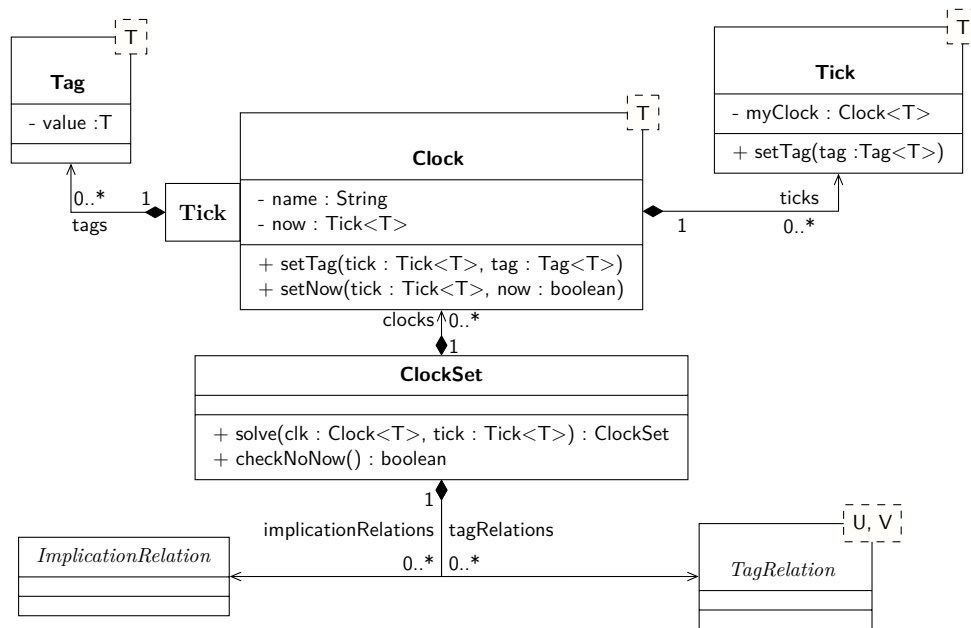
T
Tag
- value :T

T
Tick
- myClock : Clock<T>
+ setTag(tag :Tag<T>)

T
Clock
- name : String
- now : Tick<T>
+ setTag(tick : Tick<T>, tag : Tag<T>)
+ setNow(tick : Tick<T>, now : boolean)

0..* 1
tags
Tick

ticks
1 0..*

clocks 0..*
1

ClockSet
+ solve(clk : Clock<T>, tick : Tick<T>) : ClockSet
+ checkNoNow() : boolean

1
implicationRelations tagRelations
0..* 0..*

ImplicationRelation

U, V
TagRelation